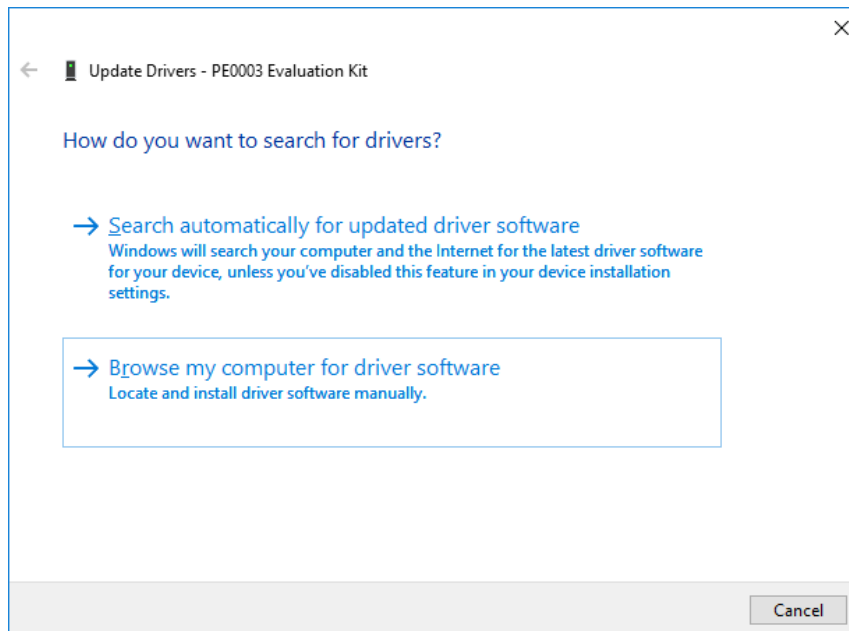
Update Drivers - PE0003 Evaluation Kit

How do you want to search for drivers?

→ Search automatically for updated driver software
Windows will search your computer and the Internet for the latest driver software for your device, unless you've disabled this feature in your device installation settings.

→ Browse my computer for driver software
Locate and install driver software manually.

Cancel